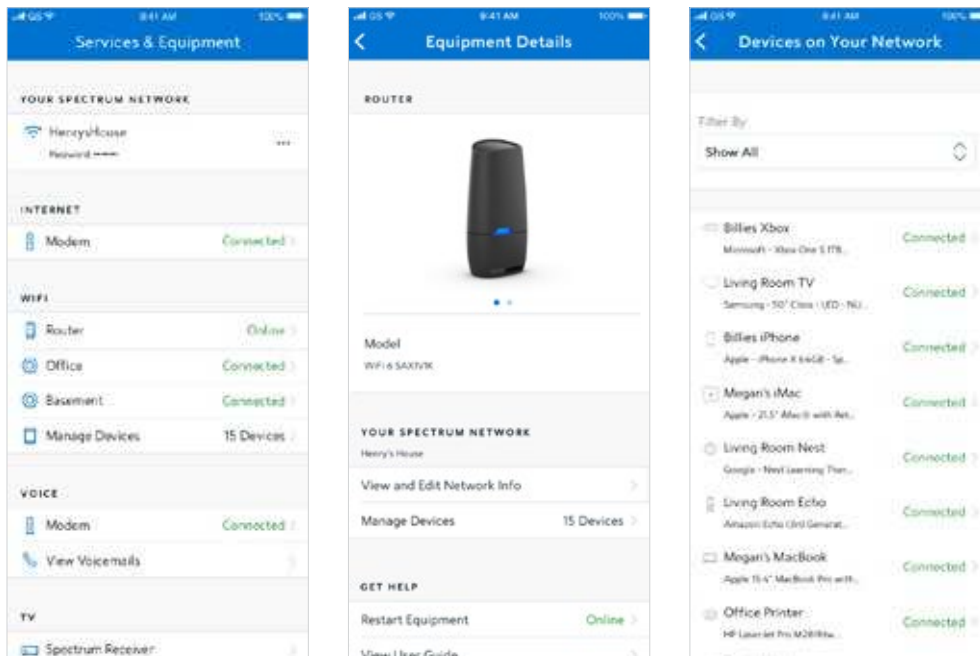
GS 9:41 AM 100%

Services & Equipment

YOUR SPECTRUM NETWORK

HenrysHouse
Password ••••• ...

INTERNET

Modem Connected

WIFI

Router Online

Office Connected

Basement Connected

Manage Devices 15 Devices

VOICE

Modem Connected

View Voicemails

TV

Spectrum Receiver

GS 9:41 AM 100%

Equipment Details

ROUTER

Model
WiFi 6 SAX1V1K

YOUR SPECTRUM NETWORK
Henry's House

View and Edit Network Info

Manage Devices 15 Devices

GET HELP

Restart Equipment Online

View User Guide

GS 9:41 AM 100%

Devices on Your Network

Filter By

Show All

Billies Xbox
Microsoft - Xbox One S 1TB... Connected

Living Room TV
Samsung - 50" Class - LED - NU... Connected

Billies iPhone
Apple - iPhone X 64GB - Sp... Connected

Megan's iMac
Apple - 21.5" iMac® with Ret... Connected

Living Room Nest
Google - Nest Learning Ther... Connected

Living Room Echo
Amazon Echo (3rd Generat... Connected

Megan's MacBook
Apple 15.4" MacBook Pro with... Connected

Office Printer
HP LaserJet Pro M281fdw... Connected